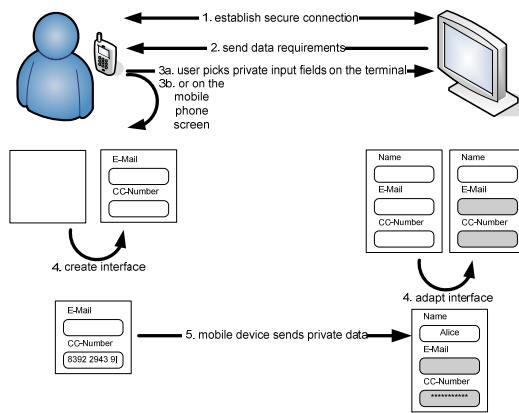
1. establish secure connection

2. send data requirements

3a. user picks private input fields on the terminal

3b. or on the mobile phone screen

E-Mail

CC-Number

4. create interface

Name

E-Mail

CC-Number

Name

E-Mail

CC-Number

4. adapt interface

E-Mail

CC-Number

8392 2943 9|

5. mobile device sends private data

Name

Alice

E-Mail

CC-Number

**********